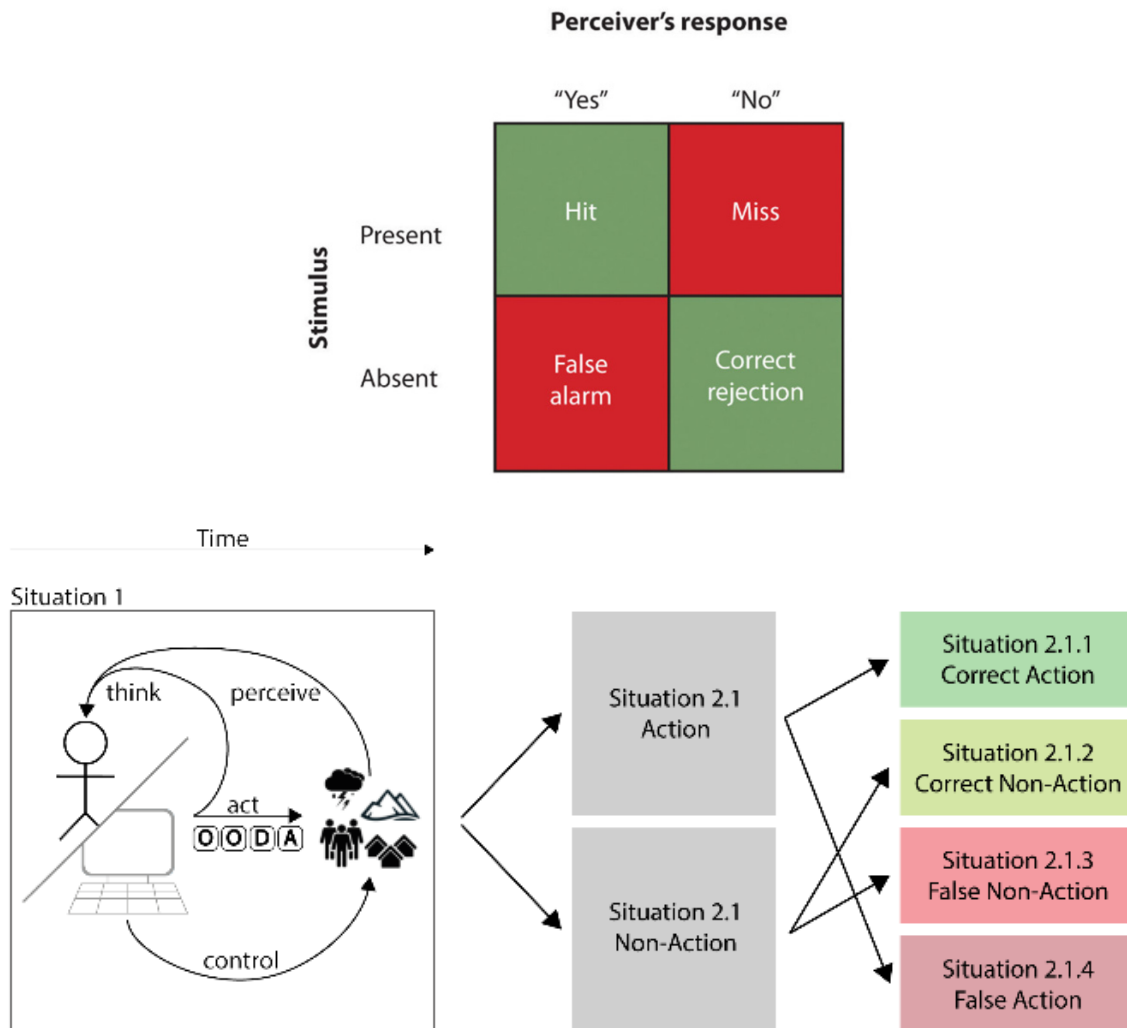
Perceiver's response

Stimulus

| | "Yes" | "No" |
|---|---|---|
| Present | Hit | Miss |
| Absent | False alarm | Correct rejection |

Time

Situation 1

think

perceive

act

O O D A

control

Situation 2.1
Action

Situation 2.1
Non-Action

Situation 2.1.1
Correct Action

Situation 2.1.2
Correct Non-Action

Situation 2.1.3
False Non-Action

Situation 2.1.4
False Action